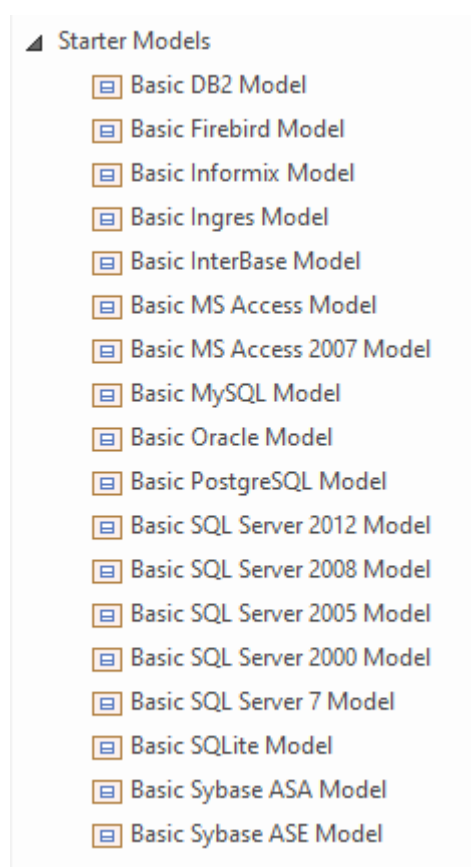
Starter Models

Basic DB2 Model
Basic Firebird Model
Basic Informix Model
Basic Ingres Model
Basic InterBase Model
Basic MS Access Model
Basic MS Access 2007 Model
Basic MySQL Model
Basic Oracle Model
Basic PostgreSQL Model
Basic SQL Server 2012 Model
Basic SQL Server 2008 Model
Basic SQL Server 2005 Model
Basic SQL Server 2000 Model
Basic SQL Server 7 Model
Basic SQLite Model
Basic Sybase ASA Model
Basic Sybase ASE Model